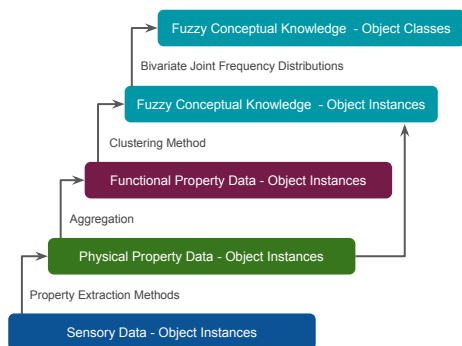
Fuzzy Conceptual Knowledge - Object Classes

Bivariate Joint Frequency Distributions

Fuzzy Conceptual Knowledge - Object Instances

Clustering Method

Functional Property Data - Object Instances

Aggregation

Physical Property Data - Object Instances

Property Extraction Methods

Sensory Data - Object Instances